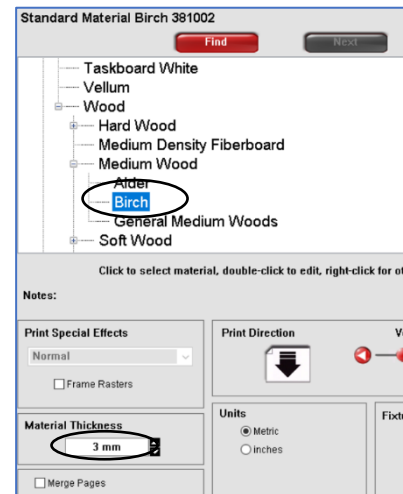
Standard Material Birch 381002

Find

Next

Taskboard White
Vellum
Wood
Hard Wood
Medium Density Fiberboard
Medium Wood
Alder
Birch
General Medium Woods
Soft Wood

Click to select material, double-click to edit, right-click for o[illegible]

Notes:

Print Special Effects

Normal

Frame Rasters

Print Direction

V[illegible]

Material Thickness

3 mm

Units

Metric

inches

Fixt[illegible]

Merge Pages